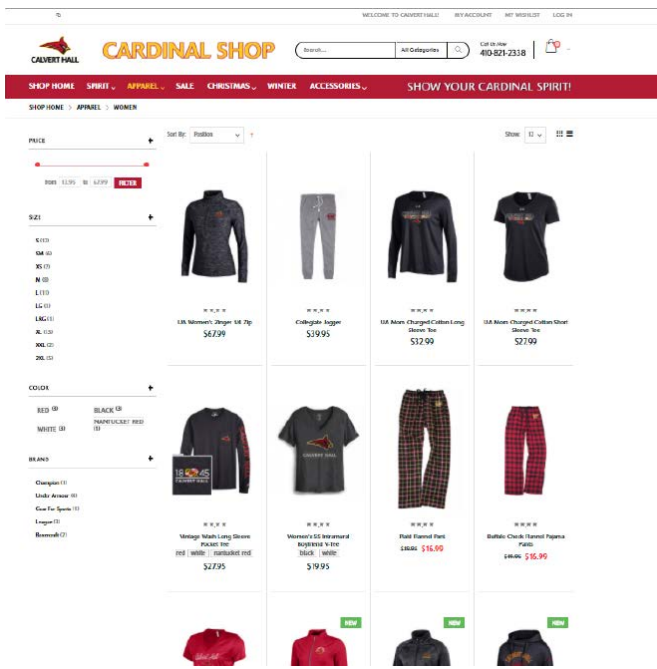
WELCOME TO CALVERT HALL! MY ACCOUNT MY WISHLIST LOG IN

CALVERT HALL

CARDINAL SHOP

Search... All Categories

Call Us Now 410-821-2338

SHOP HOME SPIRIT APPAREL SALE CHRISTMAS WINTER ACCESSORIES SHOW YOUR CARDINAL SPIRIT!

SHOP HOME > APPAREL > WOMEN

PRICE

from $1.95 to $47.99 FILTER

SIZE

S (11)
SM (4)
XS (7)
M (8)
L (11)
LG (3)
LXG (1)
XL (10)
XXL (2)
2XL (5)

COLOR

RED (8)
BLACK (3)
WHITE (8)
NANTUCKET RED (8)

BRAND

Champion (1)
Under Armour (4)
Gear For Sports (1)
League (1)
Boxercraft (2)

Sort By: Position

Show: 12

UA Women's Zinger 1/4 Zip
$67.99

Collegiate Jogger
$39.95

UA Mens Charged Cotton Long Sleeve Tee
$32.99

UA Mens Charged Cotton Short Sleeve Tee
$27.99

Vintage Wash Long Sleeve Pocket Tee
red white nantucket red
$27.95

Women's SS Intramural Boyfriend V-tee
black white
$19.95

Plaid Flannel Pant
$18.95 $16.90

Buffalo Check Flannel Pajama Pants
$19.95 $15.99

NEW

NEW

NEW